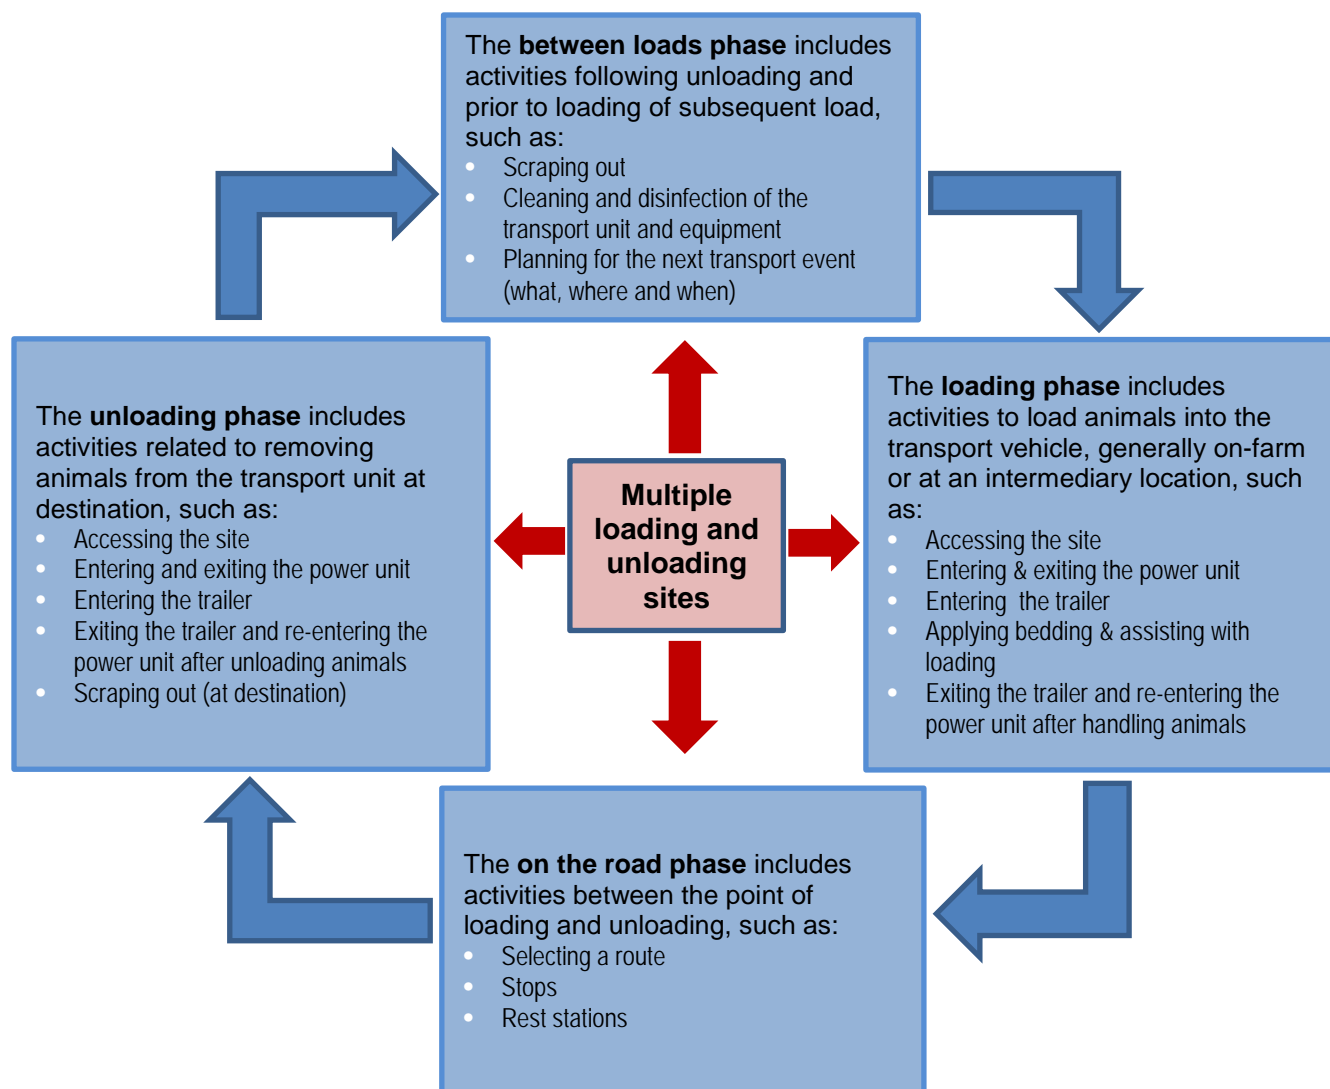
The **between loads phase** includes activities following unloading and prior to loading of subsequent load, such as:
- Scraping out
- Cleaning and disinfection of the transport unit and equipment
- Planning for the next transport event (what, where and when)

The **unloading phase** includes activities related to removing animals from the transport unit at destination, such as:
- Accessing the site
- Entering and exiting the power unit
- Entering the trailer
- Exiting the trailer and re-entering the power unit after unloading animals
- Scraping out (at destination)

**Multiple loading and unloading sites**

The **loading phase** includes activities to load animals into the transport vehicle, generally on-farm or at an intermediary location, such as:
- Accessing the site
- Entering & exiting the power unit
- Entering the trailer
- Applying bedding & assisting with loading
- Exiting the trailer and re-entering the power unit after handling animals

The **on the road phase** includes activities between the point of loading and unloading, such as:
- Selecting a route
- Stops
- Rest stations